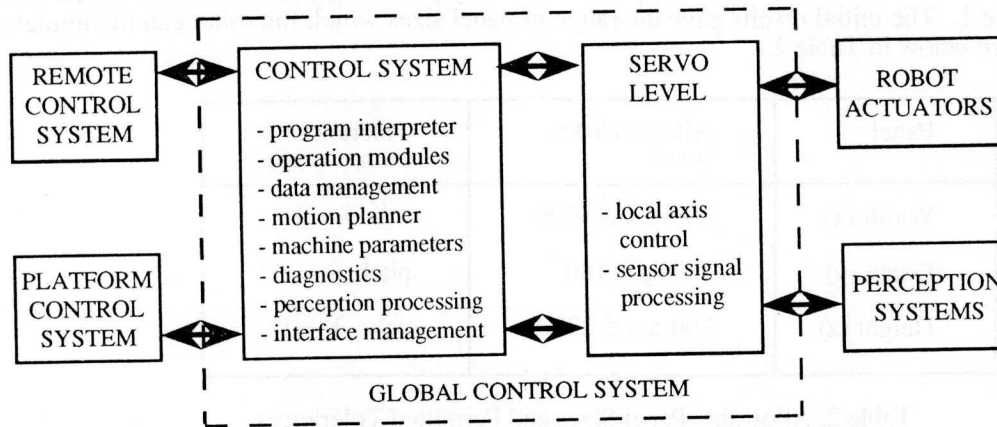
e 1. The ideal might give the range forward here is ready the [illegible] as shown in Table 2

REMOTE CONTROL SYSTEM

CONTROL SYSTEM

- program interpreter
- operation modules
- data management
- motion planner
- machine parameters
- diagnostics
- perception processing
- interface management

SERVO LEVEL

- local axis control
- sensor signal processing

ROBOT ACTUATORS

PLATFORM CONTROL SYSTEM

PERCEPTION SYSTEMS

GLOBAL CONTROL SYSTEM

| Panel | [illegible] |
|---|---|
| Width (x) | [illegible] |
| Height (y) | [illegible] |
| (Height (z) | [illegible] |

Table 2. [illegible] Panel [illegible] and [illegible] Tolerances